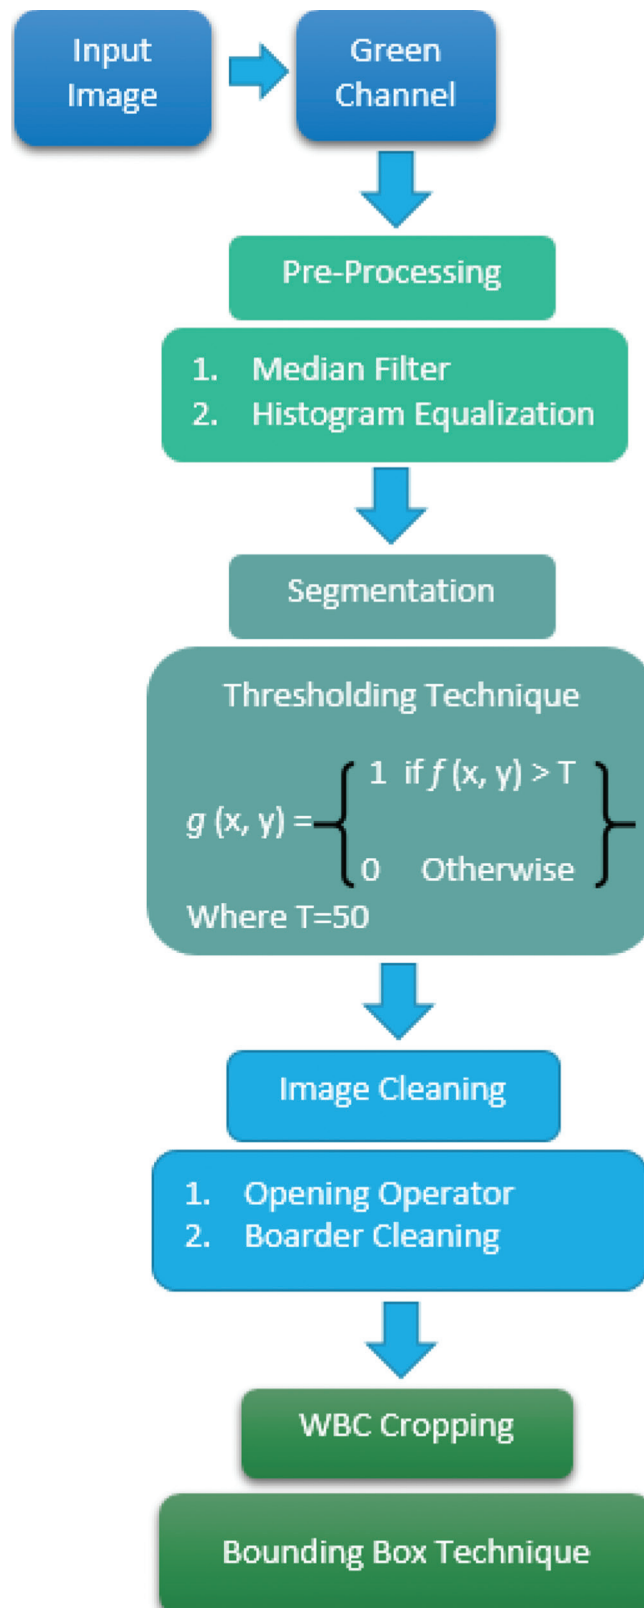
Input Image

Green Channel

Pre-Processing

1. Median Filter
2. Histogram Equalization

Segmentation

Thresholding Technique

$g(x, y) = \begin{cases} 1 & \text{if } f(x, y) > T \\ 0 & \text{Otherwise} \end{cases}$

Where T=50

Image Cleaning

1. Opening Operator
2. Boarder Cleaning

WBC Cropping

Bounding Box Technique